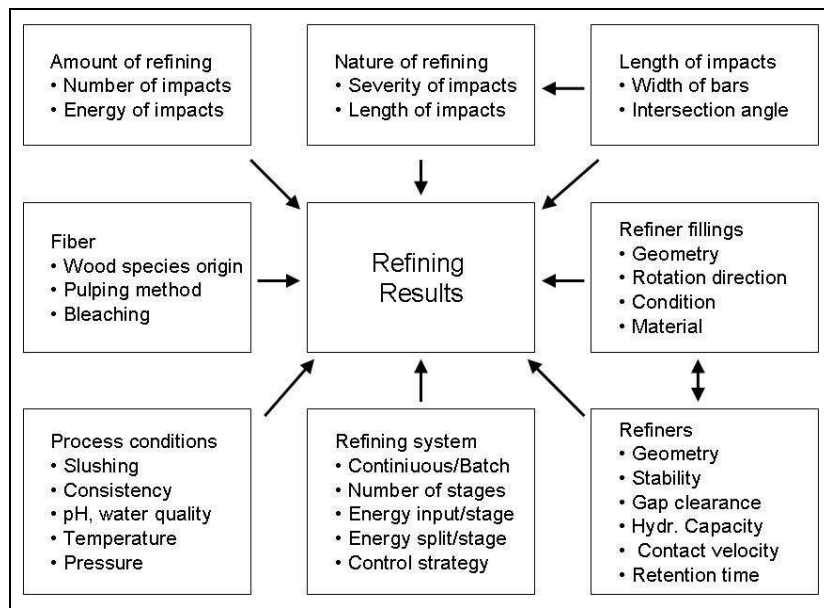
Amount of refining
• Number of impacts
• Energy of impacts

Nature of refining
• Severity of impacts
• Length of impacts

Length of impacts
• Width of bars
• Intersection angle

Fiber
• Wood species origin
• Pulping method
• Bleaching

Refining Results

Refiner fillings
• Geometry
• Rotation direction
• Condition
• Material

Process conditions
• Slushing
• Consistency
• pH, water quality
• Temperature
• Pressure

Refining system
• Continiuous/Batch
• Number of stages
• Energy input/stage
• Energy split/stage
• Control strategy

Refiners
• Geometry
• Stability
• Gap clearance
• Hydr. Capacity
• Contact velocity
• Retention time